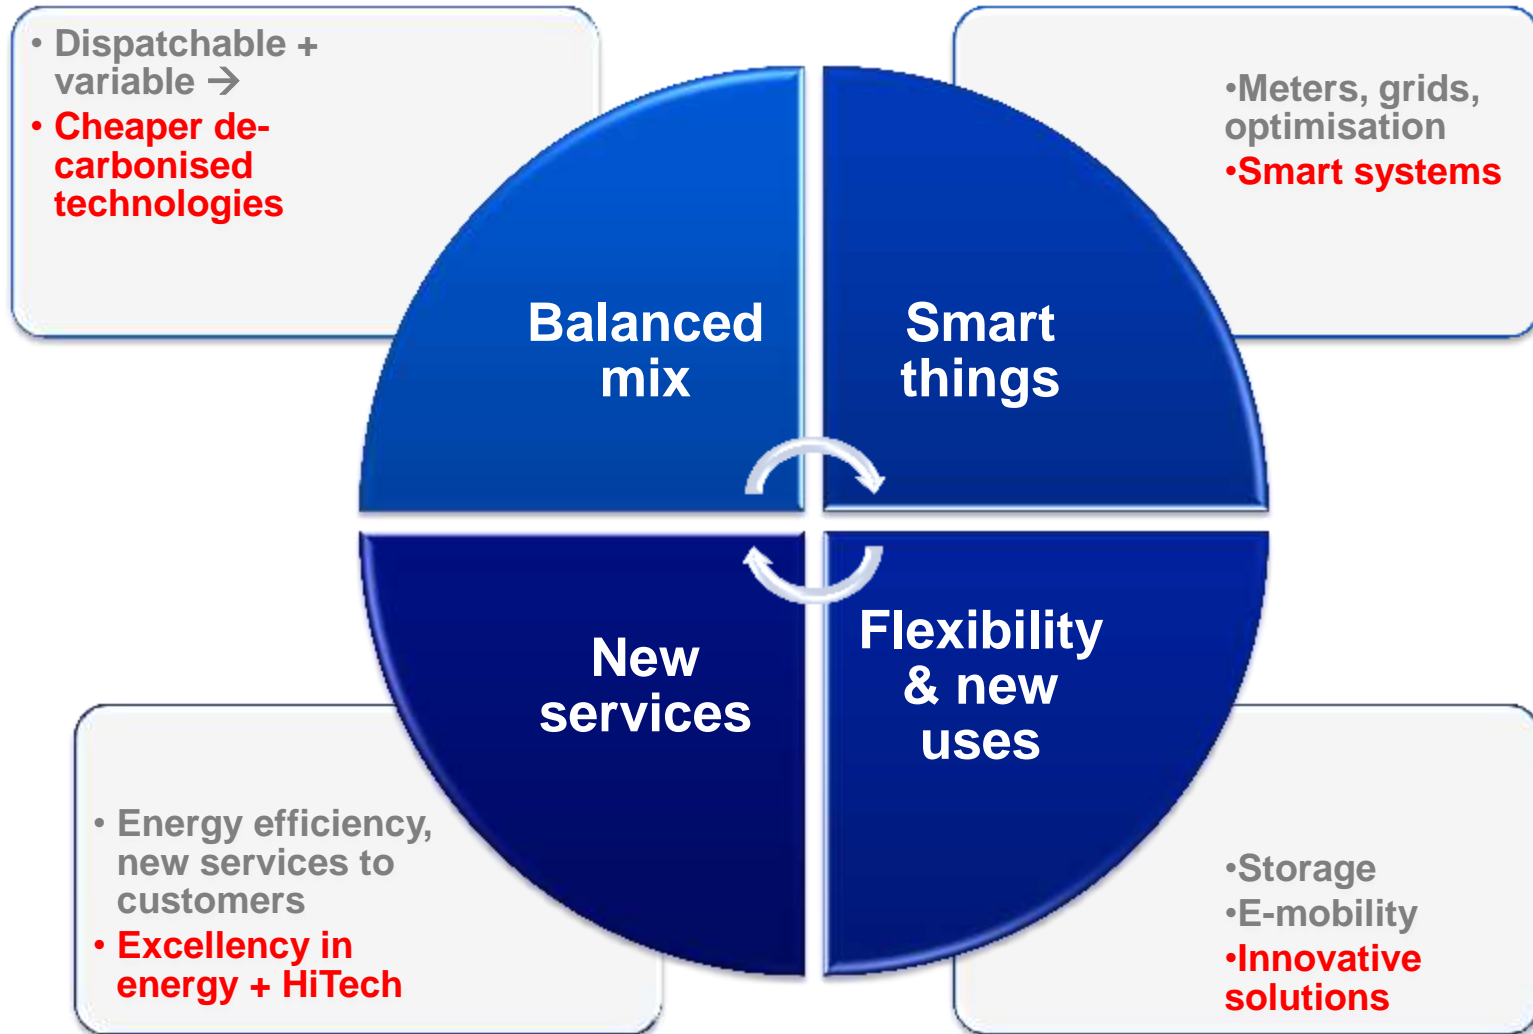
• Dispatchable + variable →
• Cheaper de-carbonised technologies

•Meters, grids, optimisation
•Smart systems

Balanced mix

Smart things

New services

Flexibility & new uses

• Energy efficiency, new services to customers
• Excellency in energy + HiTech

•Storage
•E-mobility
•Innovative solutions